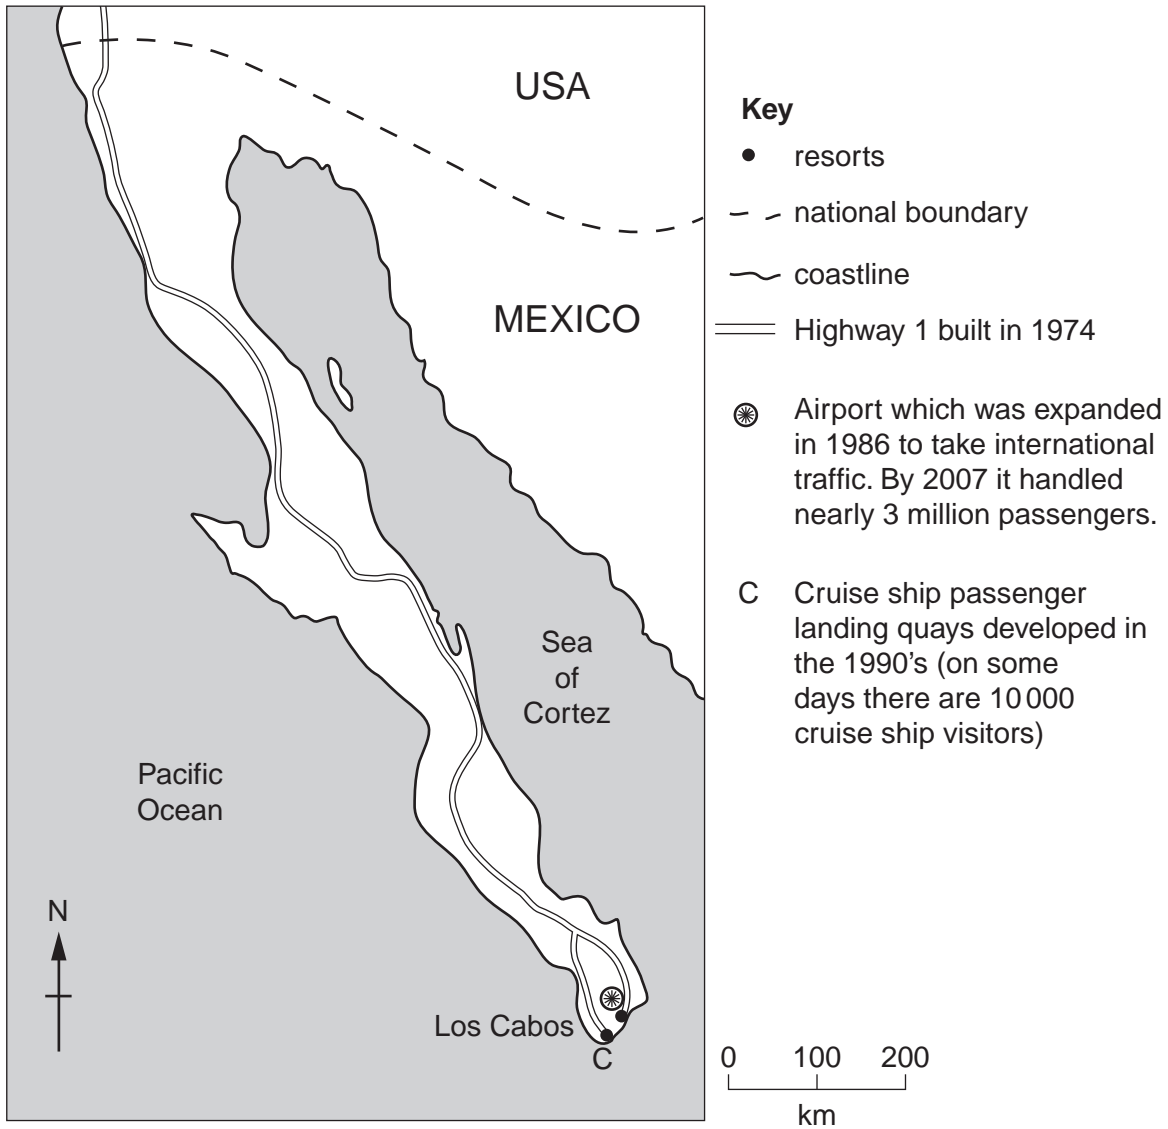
USA

MEXICO

Sea of Cortez

Pacific Ocean

N

Los Cabos

C

Key

resorts

national boundary

coastline

Highway 1 built in 1974

Airport which was expanded in 1986 to take international traffic. By 2007 it handled nearly 3 million passengers.

C Cruise ship passenger landing quays developed in the 1990's (on some days there are 10 000 cruise ship visitors)

0 100 200
km